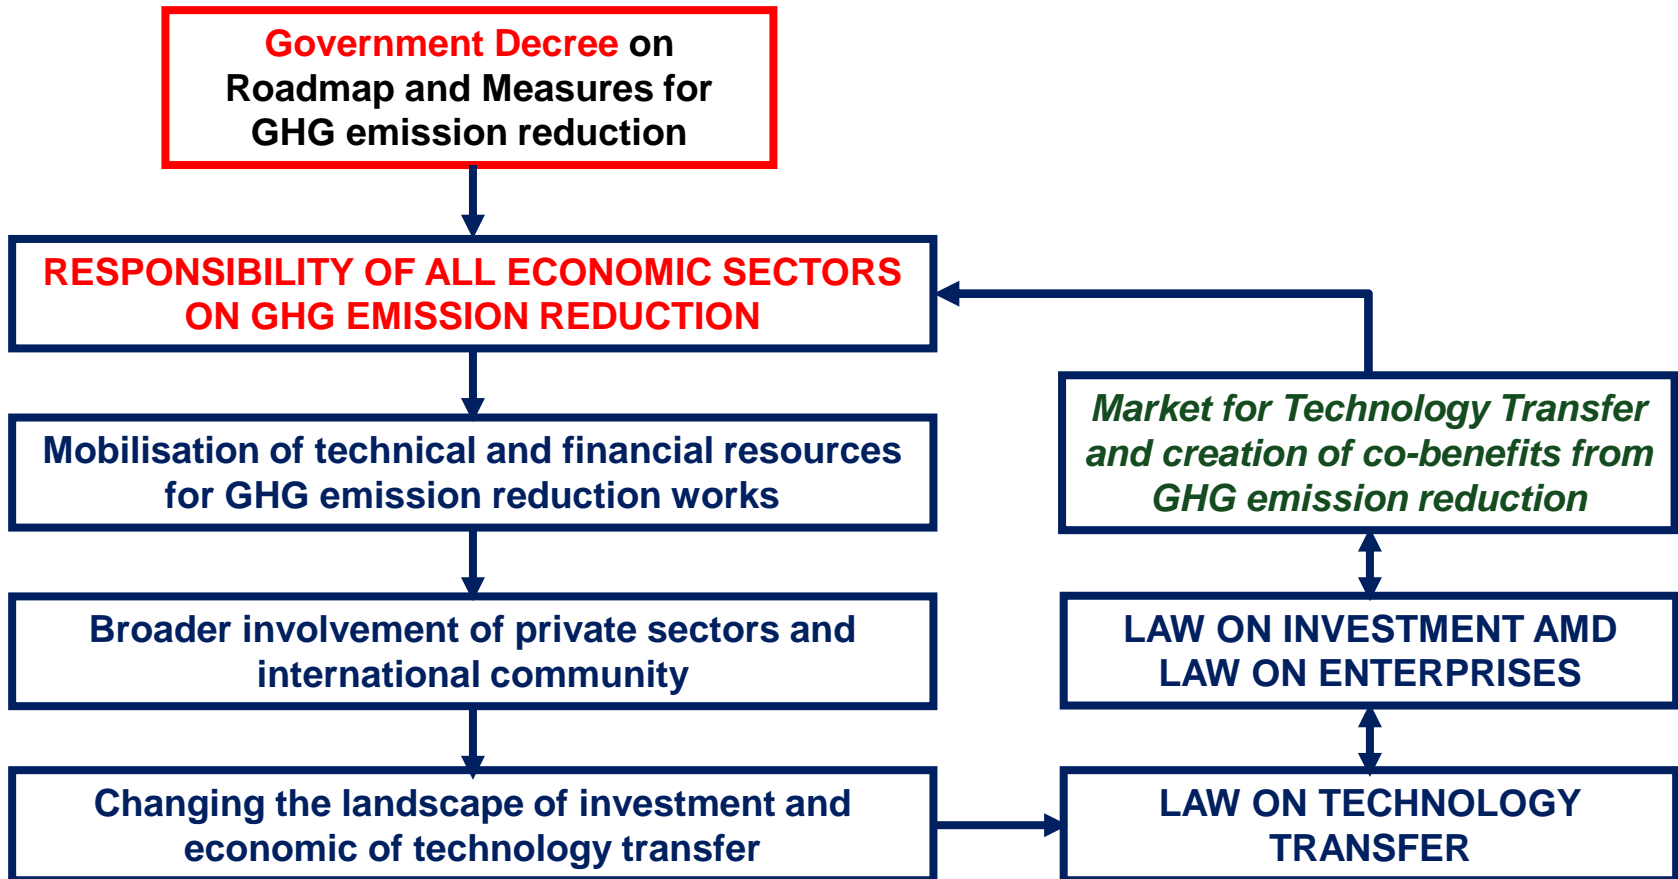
Government Decree on Roadmap and Measures for GHG emission reduction

RESPONSIBILITY OF ALL ECONOMIC SECTORS ON GHG EMISSION REDUCTION

Mobilisation of technical and financial resources for GHG emission reduction works

Broader involvement of private sectors and international community

Changing the landscape of investment and economic of technology transfer

Market for Technology Transfer and creation of co-benefits from GHG emission reduction

LAW ON INVESTMENT AMD LAW ON ENTERPRISES

LAW ON TECHNOLOGY TRANSFER